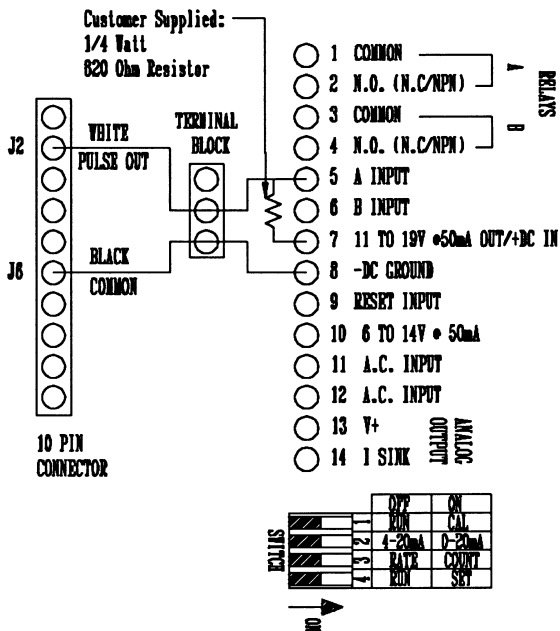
Customer Supplied:
1/4 Watt
820 Ohm Resistor

J2
WHITE
PULSE OUT

TERMINAL
BLOCK

J6
BLACK
COMMON

10 PIN
CONNECTOR

1 COMMON
2 N.O. (N.C/NPN)
3 COMMON
4 N.O. (N.C/NPN)
A
B
RELAYS
5 A INPUT
6 B INPUT
7 11 TO 19V @50mA OUT/+DC IN
8 -DC GROUND
9 RESET INPUT
10 6 TO 14V @ 50mA
11 A.C. INPUT
12 A.C. INPUT
13 V+
14 I SINK
ANALOG
OUTPUT

SWITCH

| | | OFF | ON |
|---|---|---|---|
| | 1 | RUN | CAL |
| | 2 | 4-20mA | 0-20mA |
| | 3 | RATE | COUNT |
| | 4 | RUN | SET |

ON